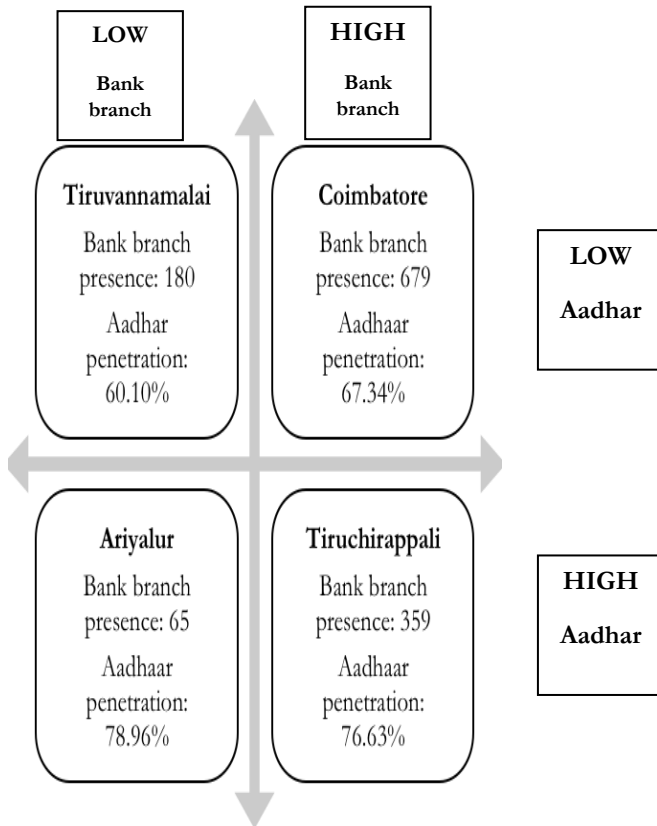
LOW

Bank branch

HIGH

Bank branch

Tiruvannamalai

Bank branch presence: 180

Aadhar penetration: 60.10%

Coimbatore

Bank branch presence: 679

Aadhaar penetration: 67.34%

LOW

Aadhar

Ariyalur

Bank branch presence: 65

Aadhaar penetration: 78.96%

Tiruchirappali

Bank branch presence: 359

Aadhaar penetration: 76.63%

HIGH

Aadhar